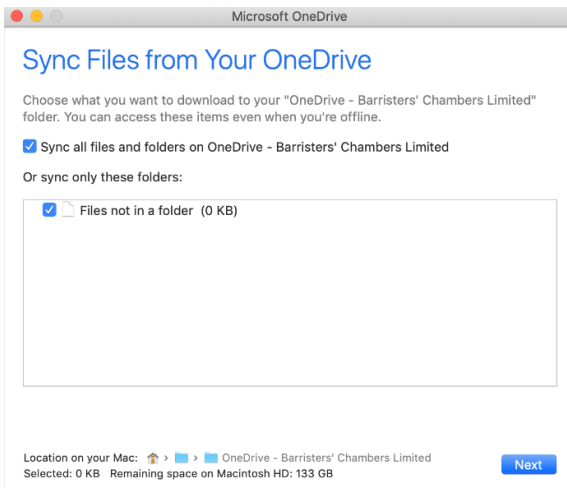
Microsoft OneDrive

Sync Files from Your OneDrive

Choose what you want to download to your "OneDrive - Barristers' Chambers Limited" folder. You can access these items even when you're offline.

Sync all files and folders on OneDrive - Barristers' Chambers Limited

Or sync only these folders:

Files not in a folder (0 KB)

Location on your Mac: > > OneDrive - Barristers' Chambers Limited
Selected: 0 KB Remaining space on Macintosh HD: 133 GB

Next